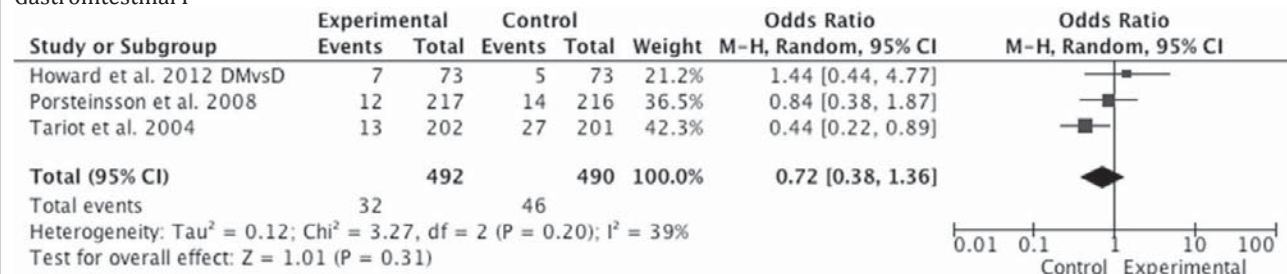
Gastrointestinal I

| Study or Subgroup | Experimental Events | Experimental Total | Control Events | Control Total | Weight | Odds Ratio M–H, Random, 95% CI |
|---|---|---|---|---|---|---|
| Howard et al. 2012 DMvsD | 7 | 73 | 5 | 73 | 21.2% | 1.44 [0.44, 4.77] |
| Porsteinsson et al. 2008 | 12 | 217 | 14 | 216 | 36.5% | 0.84 [0.38, 1.87] |
| Tariot et al. 2004 | 13 | 202 | 27 | 201 | 42.3% | 0.44 [0.22, 0.89] |
| **Total (95% CI)** | | **492** | | **490** | **100.0%** | **0.72 [0.38, 1.36]** |
| Total events | 32 | | 46 | | | |

Heterogeneity: $Tau^2 = 0.12$; $Chi^2 = 3.27$, df = 2 (P = 0.20); $I^2 = 39\%$
Test for overall effect: Z = 1.01 (P = 0.31)

Odds Ratio
M–H, Random, 95% CI

0.01 0.1 1 10 100
Control Experimental